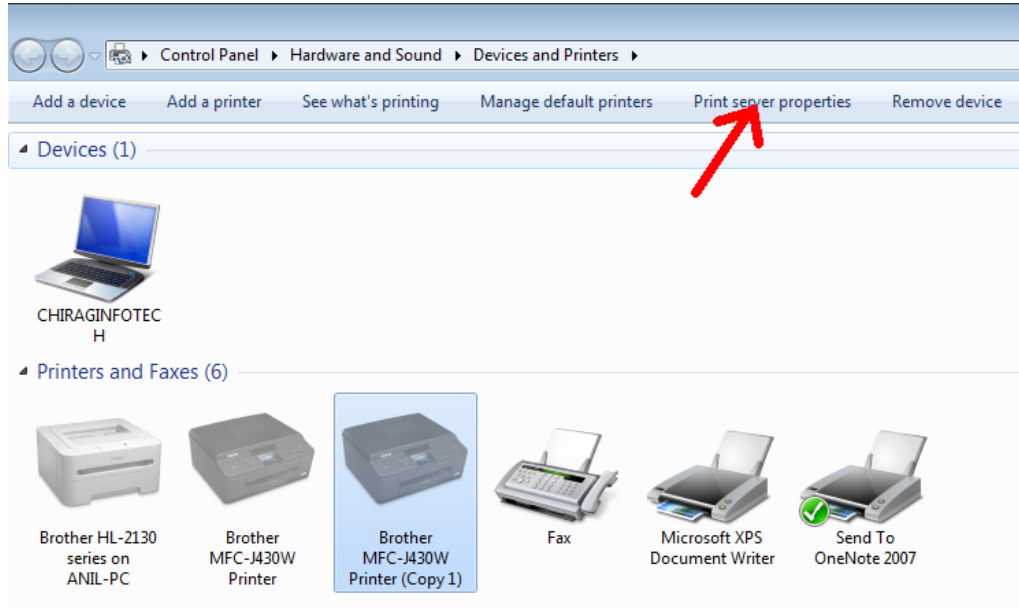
Control Panel ▸ Hardware and Sound ▸ Devices and Printers ▸

Add a device   Add a printer   See what's printing   Manage default printers   Print server properties   Remove device

Devices (1)

CHIRAGINFOTECH

Printers and Faxes (6)

Brother HL-2130 series on ANIL-PC

Brother MFC-J430W Printer

Brother MFC-J430W Printer (Copy 1)

Fax

Microsoft XPS Document Writer

Send To OneNote 2007